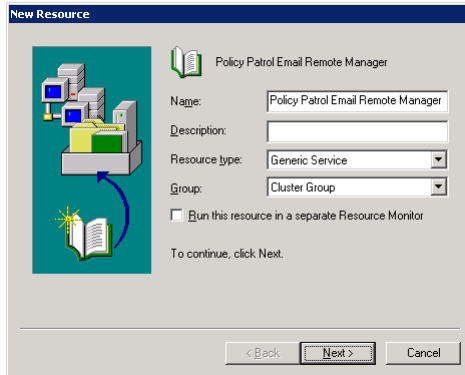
New Resource

Policy Patrol Email Remote Manager

Name: Policy Patrol Email Remote Manager

Description:

Resource type: Generic Service

Group: Cluster Group

Run this resource in a separate Resource Monitor

To continue, click Next.

< Back

Next >

Cancel